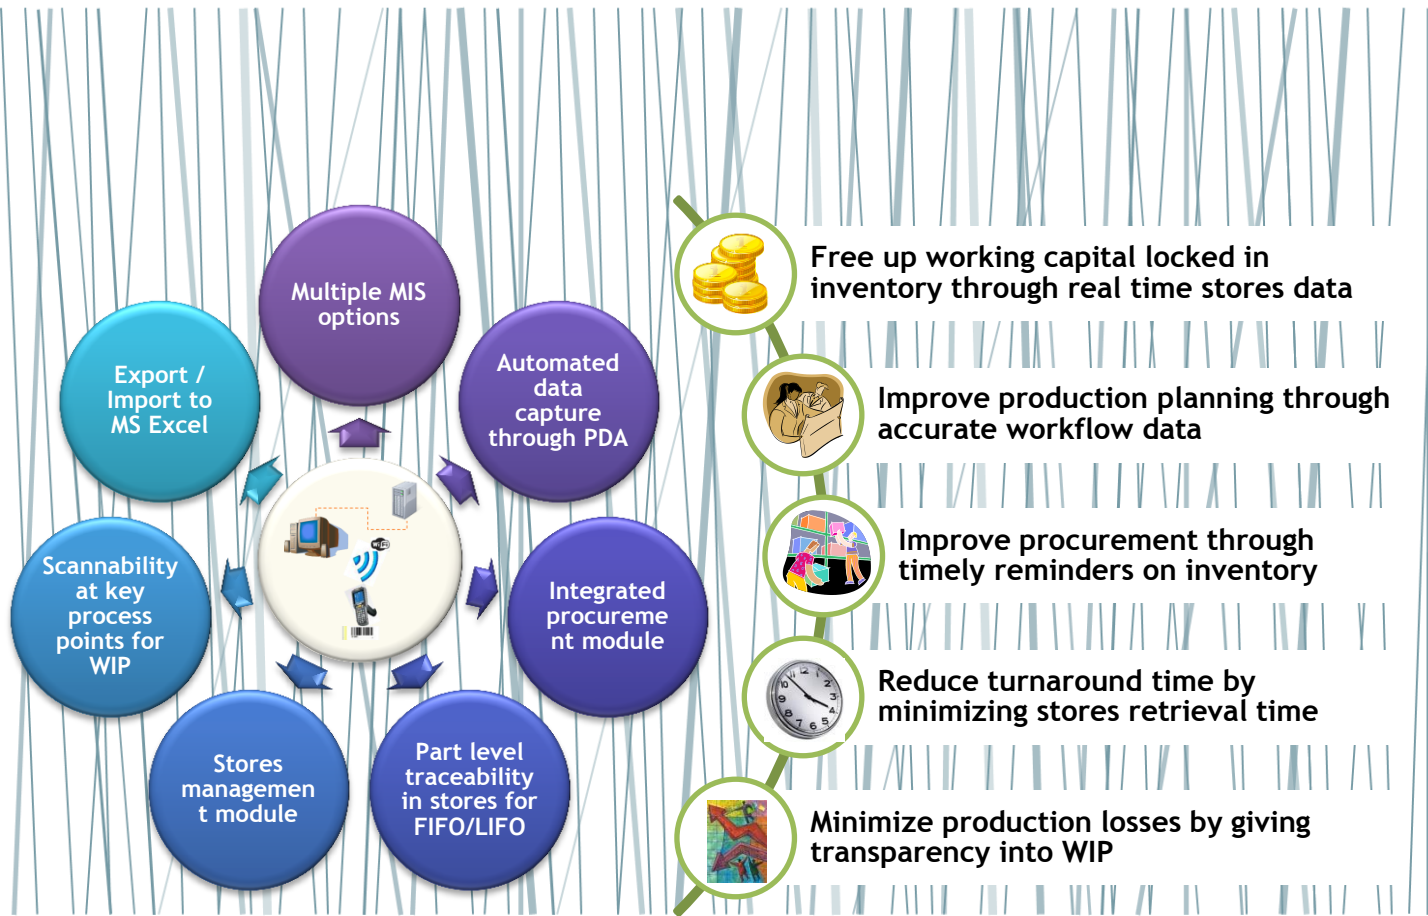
Multiple MIS options

Automated data capture through PDA

Integrated procurement module

Part level traceability in stores for FIFO/LIFO

Stores management module

Scannability at key process points for WIP

Export / Import to MS Excel

Free up working capital locked in inventory through real time stores data

Improve production planning through accurate workflow data

Improve procurement through timely reminders on inventory

Reduce turnaround time by minimizing stores retrieval time

Minimize production losses by giving transparency into WIP